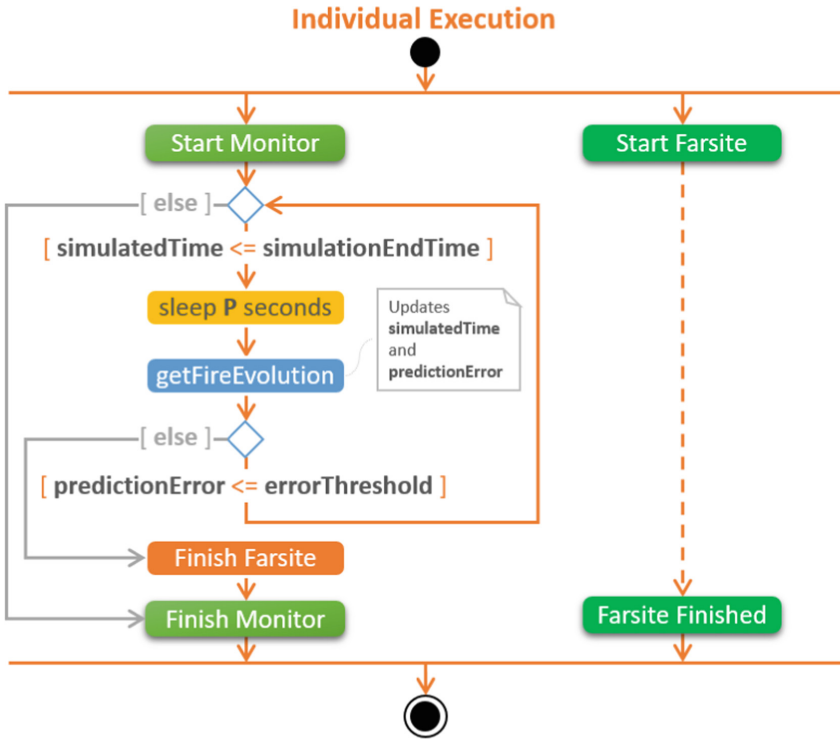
Individual Execution

Start Monitor

Start Farsite

[ else ]

[ simulatedTime <= simulationEndTime ]

sleep P seconds

Updates simulatedTime and predictionError

getFireEvolution

[ else ]

[ predictionError <= errorThreshold ]

Finish Farsite

Finish Monitor

Farsite Finished